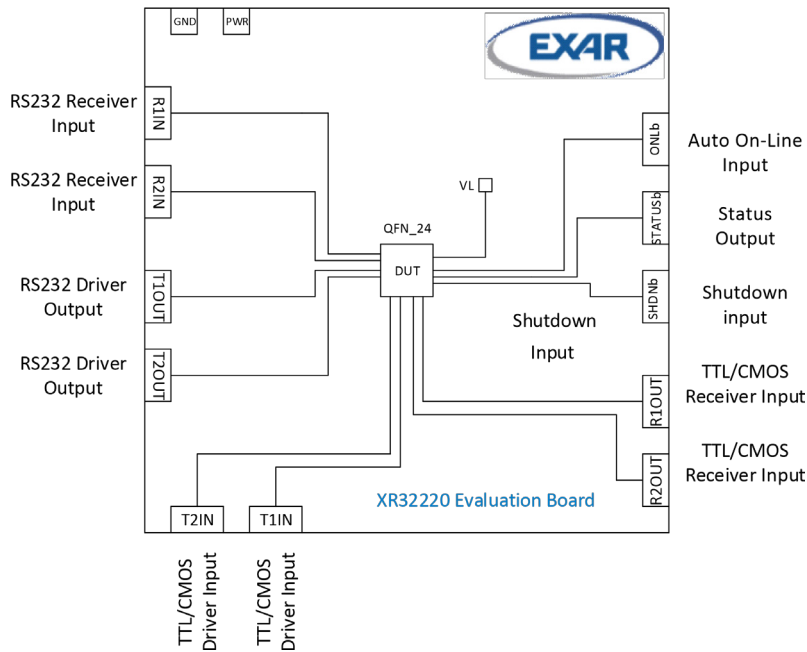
GND
PWR
EXAR

RS232 Receiver Input
R1IN

RS232 Receiver Input
R2IN

RS232 Driver Output
T1OUT

RS232 Driver Output
T2OUT

VL
QFN_24
DUT

ONLb
Auto On-Line Input

STATUSb
Status Output

SHDNb
Shutdown input

Shutdown Input

R1OUT
TTL/CMOS Receiver Input

R2OUT
TTL/CMOS Receiver Input

XR32220 Evaluation Board

T2IN
T1IN

TTL/CMOS Driver Input
TTL/CMOS Driver Input